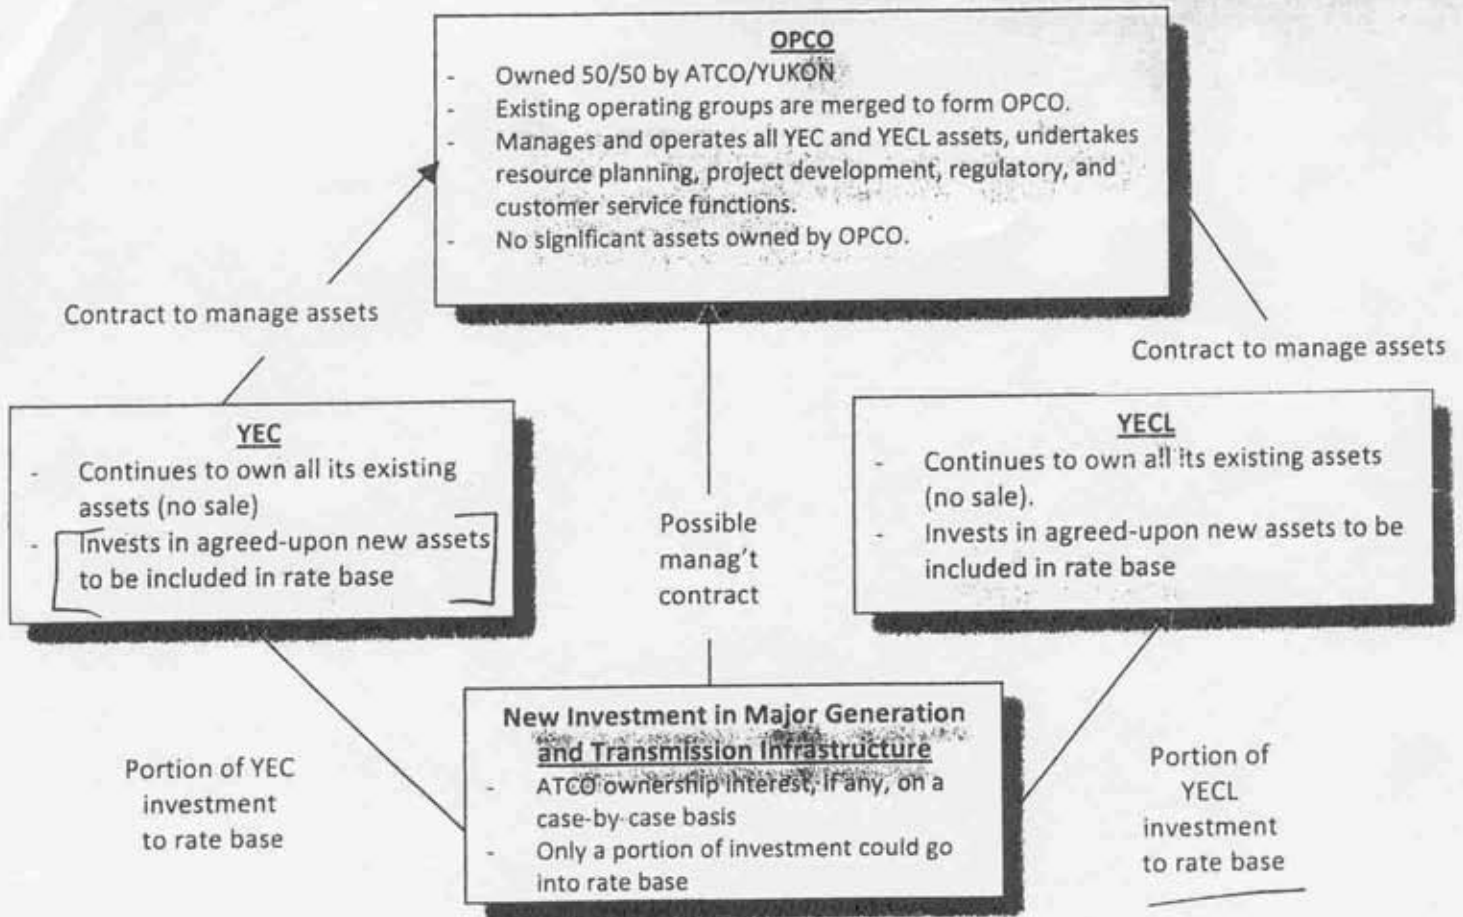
OPCO
- Owned 50/50 by ATCO/YUKON
- Existing operating groups are merged to form OPCO.
- Manages and operates all YEC and YECL assets, undertakes resource planning, project development, regulatory, and customer service functions.
- No significant assets owned by OPCO.

Contract to manage assets

Contract to manage assets

YEC
- Continues to own all its existing assets (no sale)
- Invests in agreed-upon new assets to be included in rate base

Possible manag't contract

YECL
- Continues to own all its existing assets (no sale).
- Invests in agreed-upon new assets to be included in rate base

New Investment in Major Generation and Transmission Infrastructure
- ATCO ownership interest, if any, on a case-by-case basis
- Only a portion of investment could go into rate base

Portion of YEC investment to rate base

Portion of YECL investment to rate base